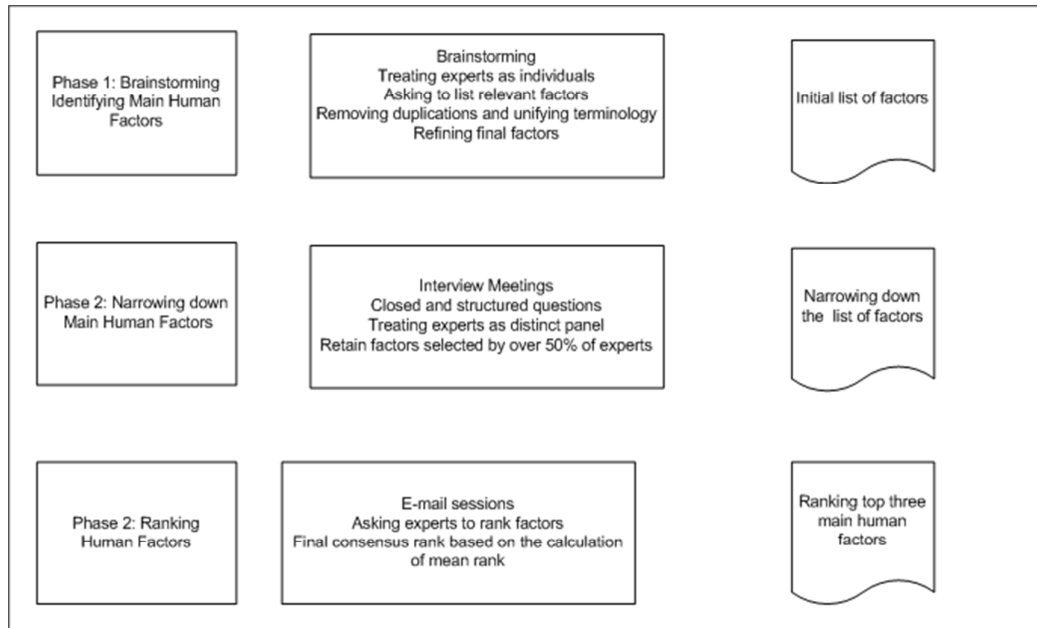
Phase 1: Brainstorming Identifying Main Human Factors

Brainstorming
Treating experts as individuals
Asking to list relevant factors
Removing duplications and unifying terminology
Refining final factors

Initial list of factors

Phase 2: Narrowing down Main Human Factors

Interview Meetings
Closed and structured questions
Treating experts as distinct panel
Retain factors selected by over 50% of experts

Narrowing down the list of factors

Phase 2: Ranking Human Factors

E-mail sessions
Asking experts to rank factors
Final consensus rank based on the calculation of mean rank

Ranking top three main human factors